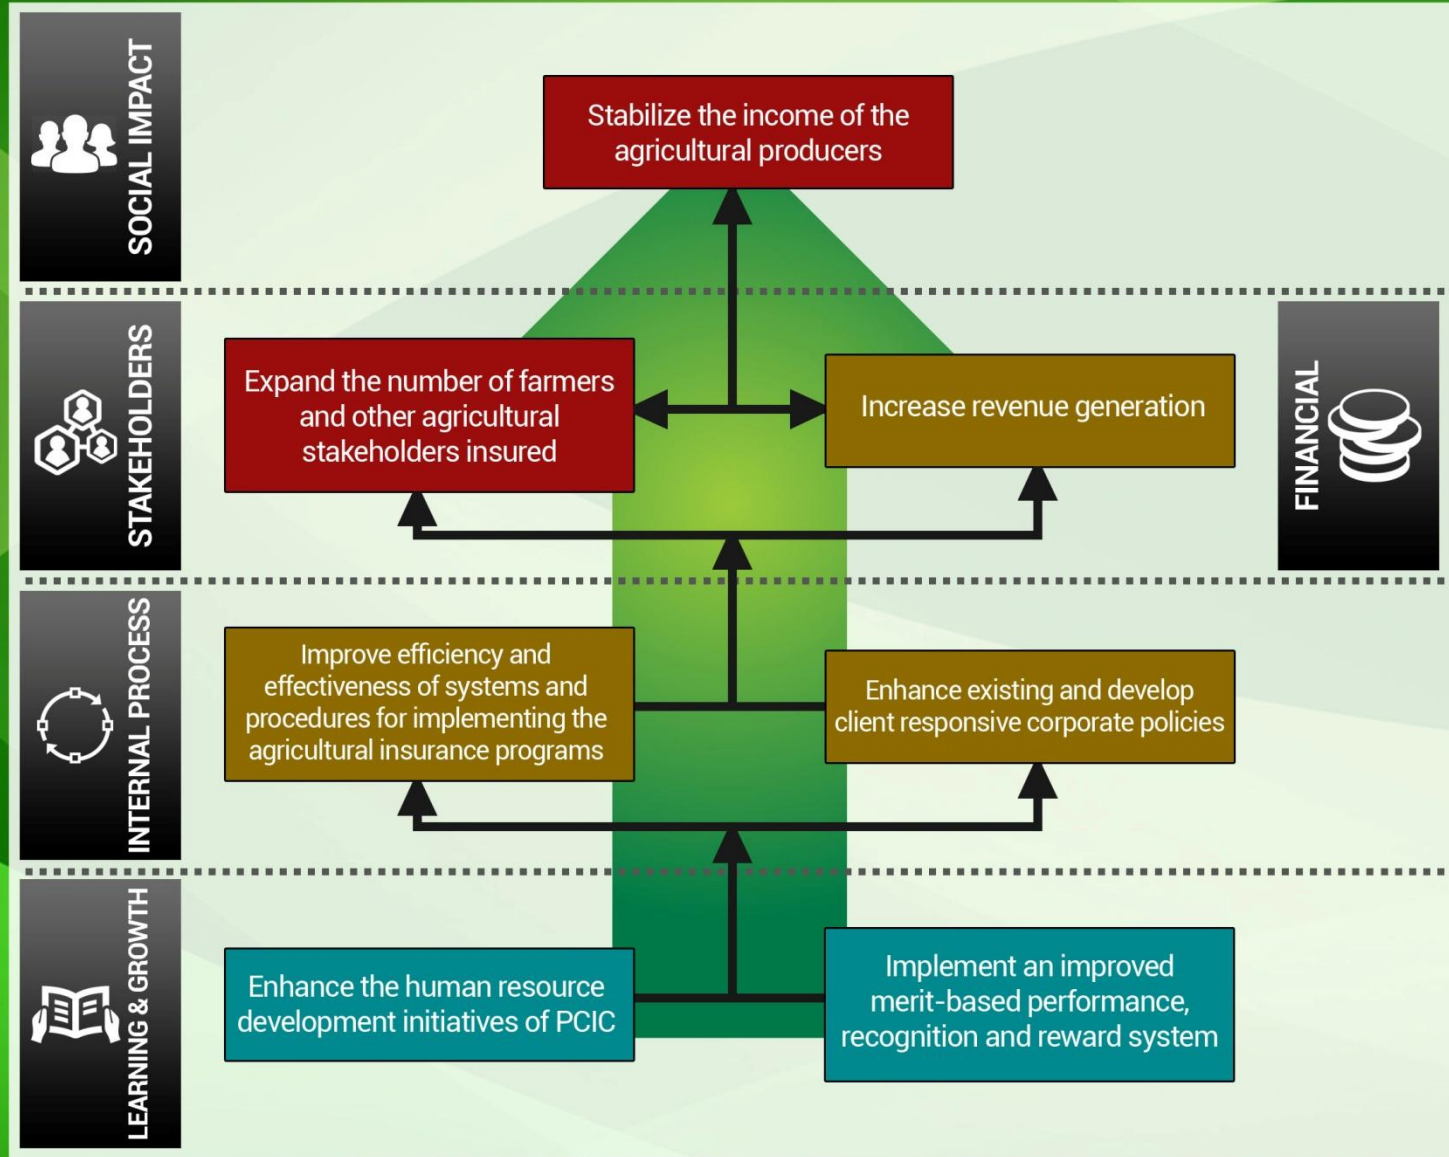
SOCIAL IMPACT

Stabilize the income of the agricultural producers

STAKEHOLDERS

Expand the number of farmers and other agricultural stakeholders insured

Increase revenue generation

FINANCIAL

INTERNAL PROCESS

Improve efficiency and effectiveness of systems and procedures for implementing the agricultural insurance programs

Enhance existing and develop client responsive corporate policies

LEARNING & GROWTH

Enhance the human resource development initiatives of PCIC

Implement an improved merit-based performance, recognition and reward system